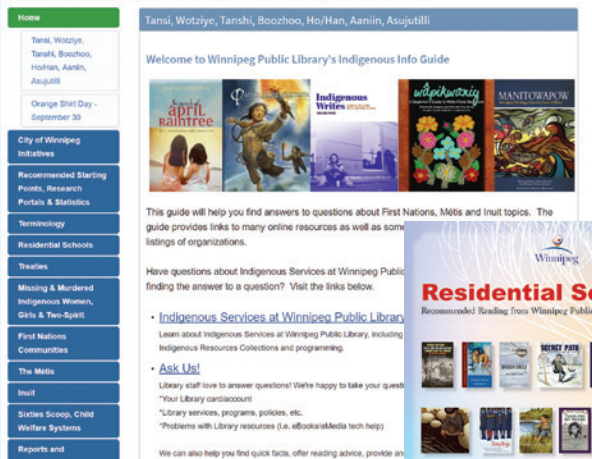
Home

Tansi, Wotziye, Tanshi, Boozhoo, Ho/Han, Aaniin, Asujutilli

Orange Shirt Day - September 30

City of Winnipeg Initiatives

Recommended Starting Points, Research Portals & Statistics

Terminology

Residential Schools

Treaties

Missing & Murdered Indigenous Women, Girls & Two-Spirit

First Nations Communities

The Métis

Inuit

Sixties Scoop, Child Welfare Systems

Reports and

Tansi, Wotziye, Tanshi, Boozhoo, Ho/Han, Aaniin, Asujutilli

Welcome to Winnipeg Public Library's Indigenous Info Guide

April Raintree

Indigenous Writes

wâpikwaniy

MANITOWAPOW

This guide will help you find answers to questions about First Nations, Métis and Inuit topics. The guide provides links to many online resources as well as some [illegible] listings of organizations.

Have questions about Indigenous Services at Winnipeg Public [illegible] finding the answer to a question? Visit the links below.

• Indigenous Services at Winnipeg Public Library
Learn about Indigenous Services at Winnipeg Public Library, including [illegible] Indigenous Resources Collections and programming.

• Ask Us!
Library staff love to answer questions! We're happy to take your questi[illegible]
*Your Library card/account
*Library services, programs, policies, etc.
*Problems with Library resources (i.e. eBooks/eMedia tech help)

We can also help you find quick facts, offer reading advice, provide an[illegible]

Winnipeg

Residential S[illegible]

Recommended Reading from Winnipeg Publ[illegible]

SECRET PATH